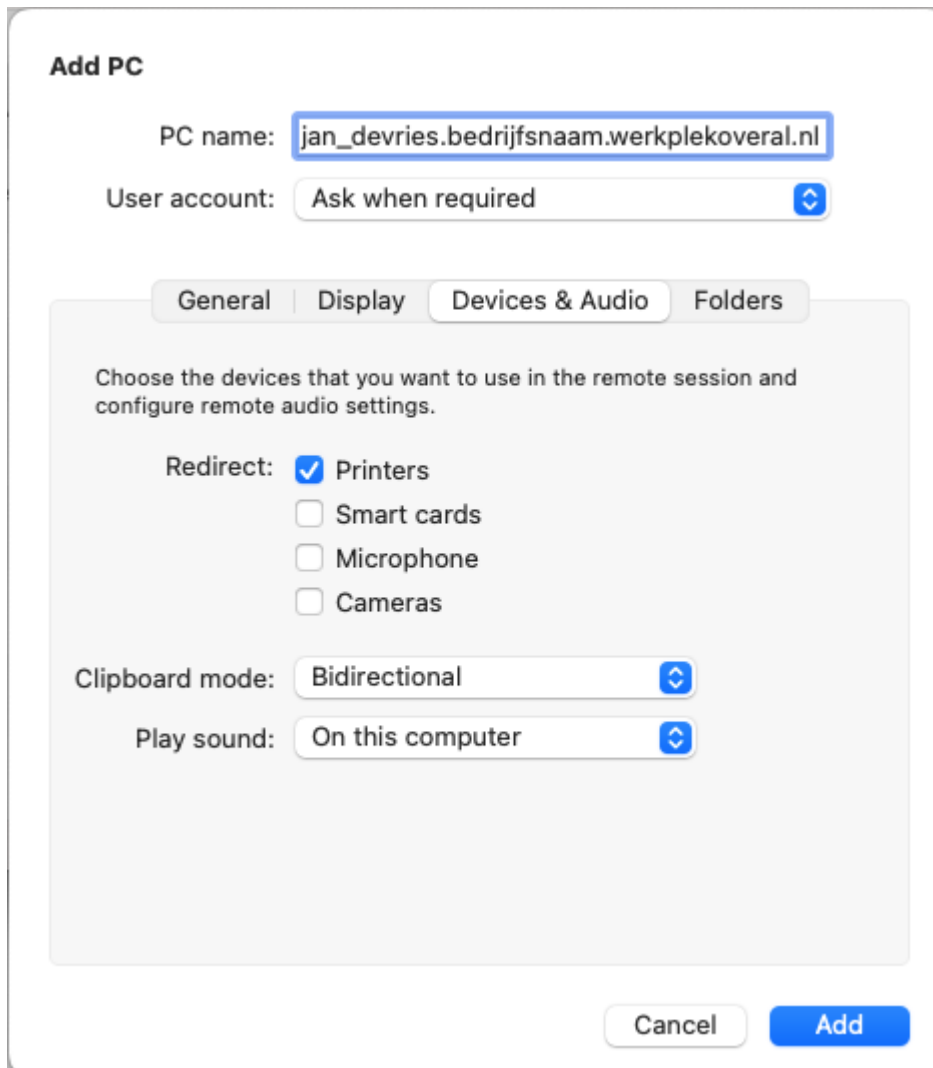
Add PC

PC name: jan_devries.bedrijfsnaam.werkplekoveral.nl

User account: Ask when required

General | Display | Devices & Audio | Folders

Choose the devices that you want to use in the remote session and configure remote audio settings.

Redirect: ☑ Printers
☐ Smart cards
☐ Microphone
☐ Cameras

Clipboard mode: Bidirectional

Play sound: On this computer

Cancel | Add